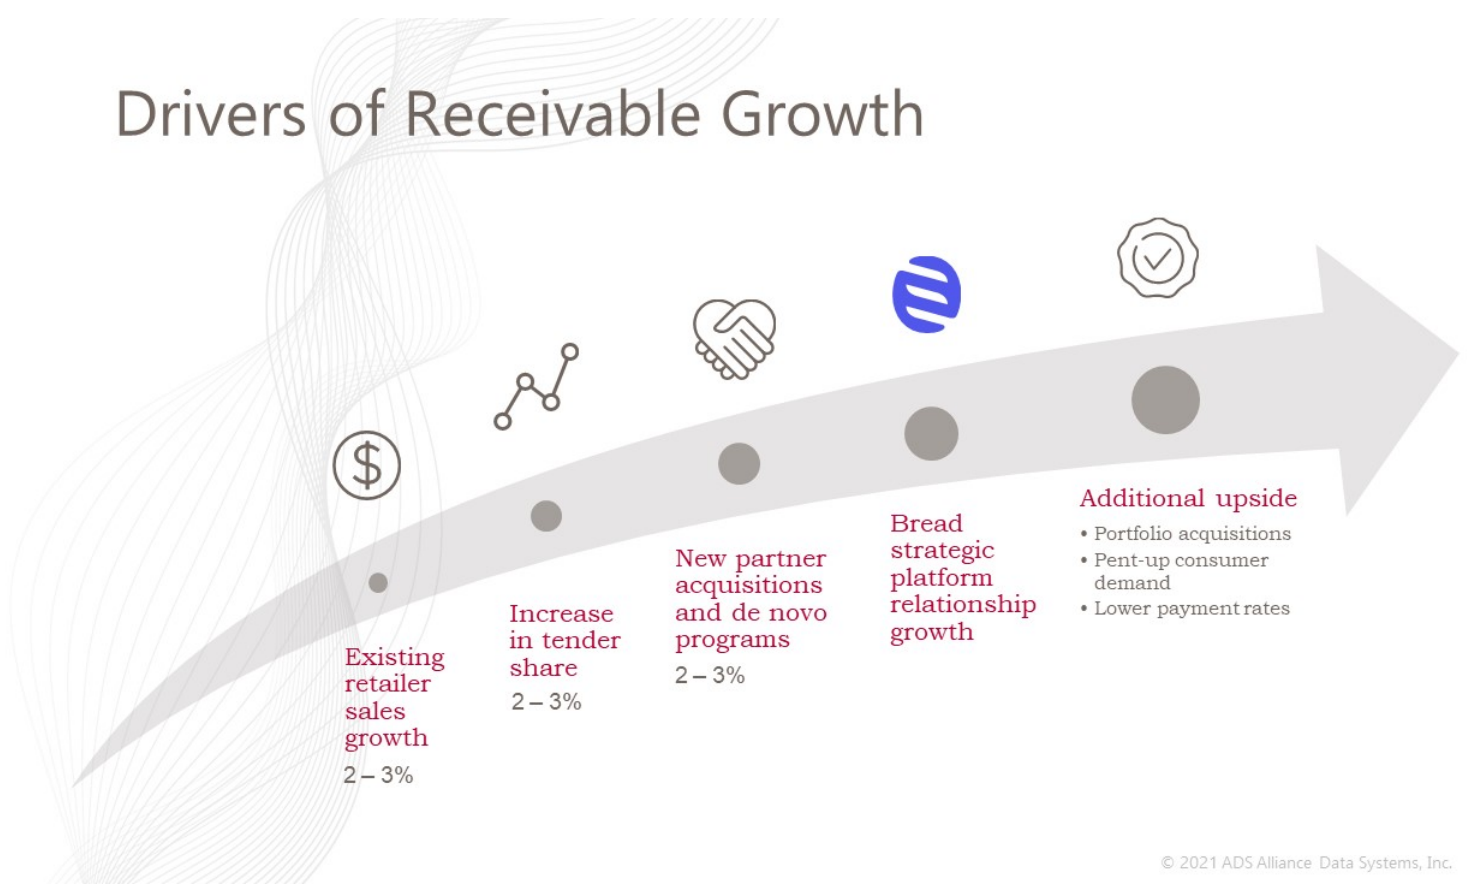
Drivers of Receivable Growth

$

Existing retailer sales growth

2 – 3%

Increase in tender share

2 – 3%

New partner acquisitions and de novo programs

2 – 3%

Bread strategic platform relationship growth

Additional upside

• Portfolio acquisitions
• Pent-up consumer demand
• Lower payment rates

© 2021 ADS Alliance Data Systems, Inc.